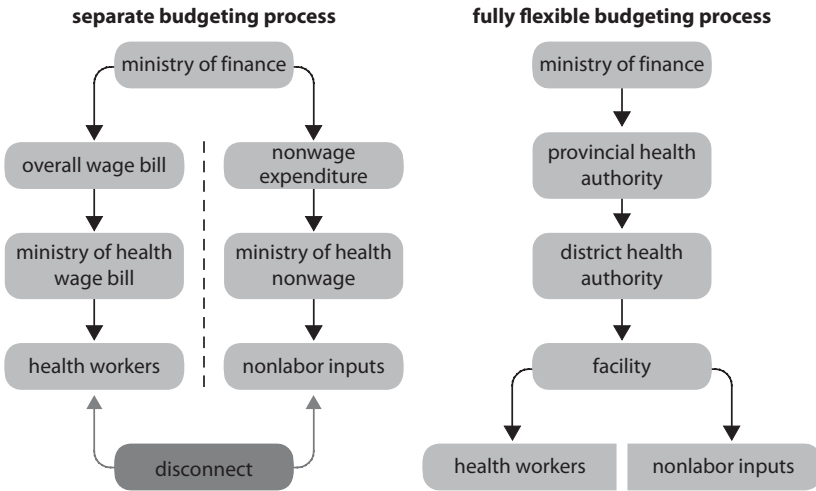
separate budgeting process

ministry of finance

overall wage bill

ministry of health wage bill

health workers

nonwage expenditure

ministry of health nonwage

nonlabor inputs

disconnect

fully flexible budgeting process

ministry of finance

provincial health authority

district health authority

facility

health workers

nonlabor inputs